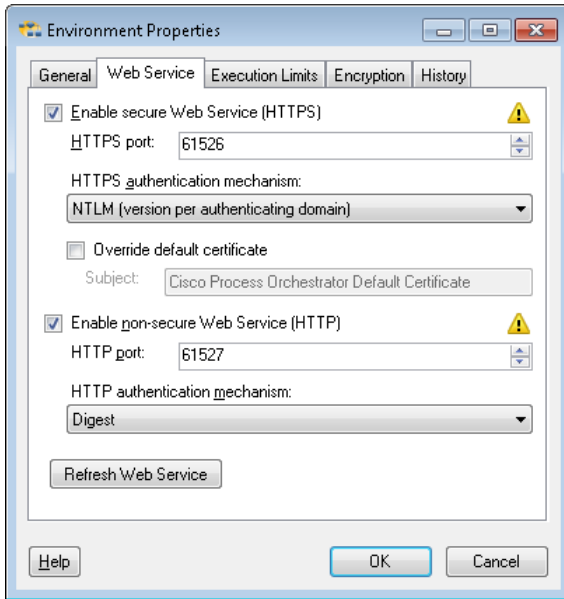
Environment Properties

General | Web Service | Execution Limits | Encryption | History

Enable secure Web Service (HTTPS)

HTTPS port: 61526

HTTPS authentication mechanism:

NTLM (version per authenticating domain)

Override default certificate

Subject: Cisco Process Orchestrator Default Certificate

Enable non-secure Web Service (HTTP)

HTTP port: 61527

HTTP authentication mechanism:

Digest

Refresh Web Service

Help

OK

Cancel